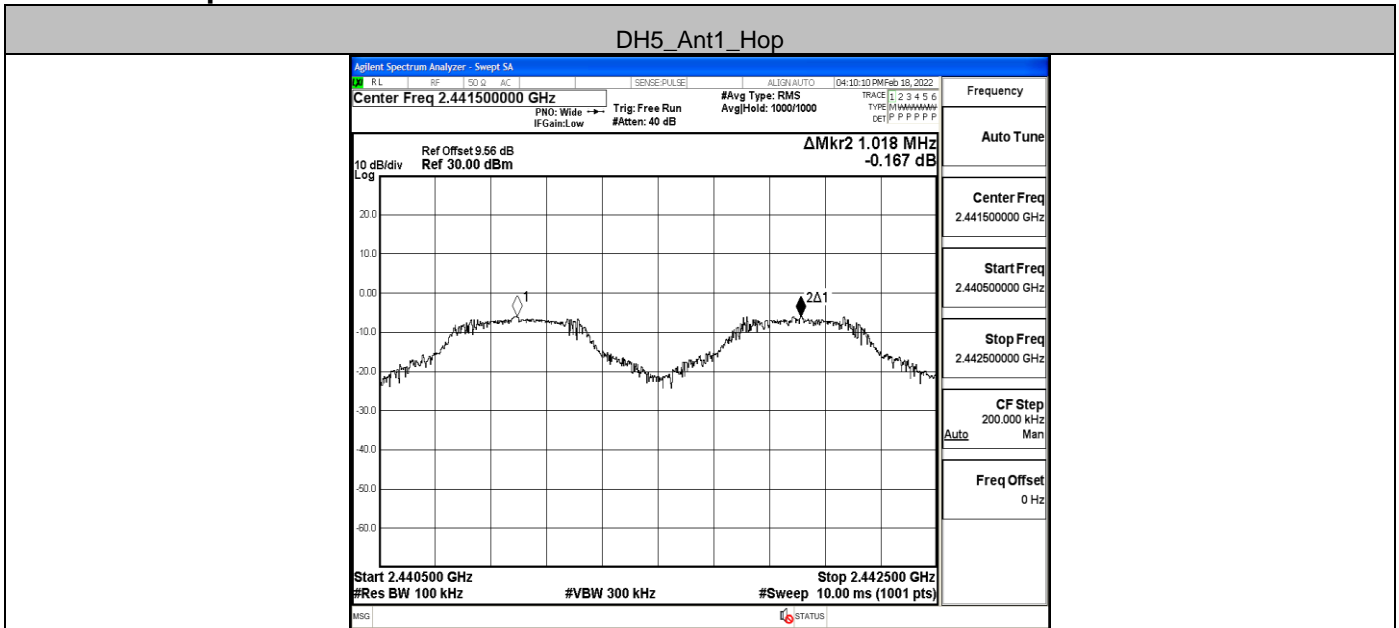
DH5_Ant1_Hop

Agilent Spectrum Analyzer - Swept SA

RL RF 50 Ω AC SENSE:PULSE ALIGN AUTO 04:10:10 PM Feb 18, 2022

Center Freq 2.441500000 GHz
PNO: Wide
IFGain:Low
Trig: Free Run
#Atten: 40 dB
#Avg Type: RMS
Avg|Hold: 1000/1000
TRACE 1 2 3 4 5 6
TYPE M WWWWW
DET P P P P P P

Frequency

Ref Offset 9.56 dB
10 dB/div Ref 30.00 dBm
Log

ΔMkr2 1.018 MHz
-0.167 dB

20.0
10.0
0.00
-10.0
-20.0
-30.0
-40.0
-50.0
-60.0

1
2Δ1

Start 2.440500 GHz
#Res BW 100 kHz
#VBW 300 kHz
Stop 2.442500 GHz
#Sweep 10.00 ms (1001 pts)

Auto Tune

Center Freq
2.441500000 GHz

Start Freq
2.440500000 GHz

Stop Freq
2.442500000 GHz

CF Step
200.000 kHz
Auto Man

Freq Offset
0 Hz

MSG
STATUS